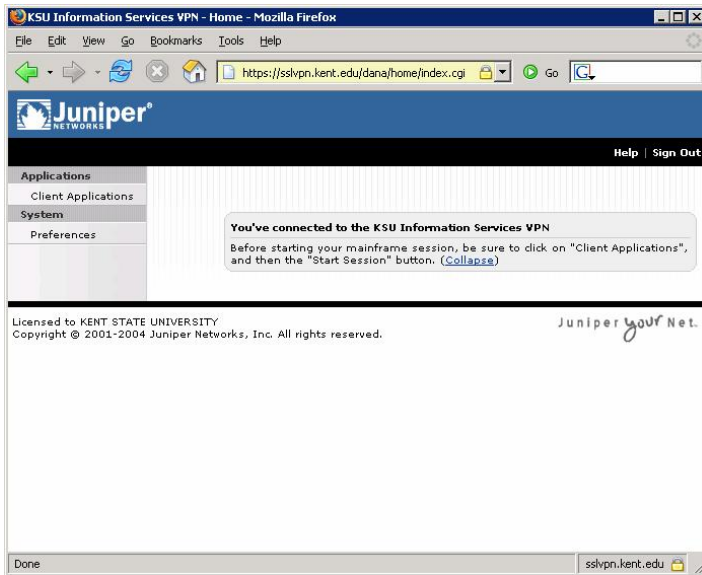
KSU Information Services VPN - Home - Mozilla Firefox

File Edit View Go Bookmarks Tools Help

https://sslvpn.kent.edu/dana/home/index.cgi

Go

Juniper NETWORKS

Help | Sign Out

Applications
Client Applications
System
Preferences

You've connected to the KSU Information Services VPN

Before starting your mainframe session, be sure to click on "Client Applications", and then the "Start Session" button. (Collapse)

Licensed to KENT STATE UNIVERSITY
Copyright © 2001-2004 Juniper Networks, Inc. All rights reserved.

Juniper your Net.

Done

sslvpn.kent.edu